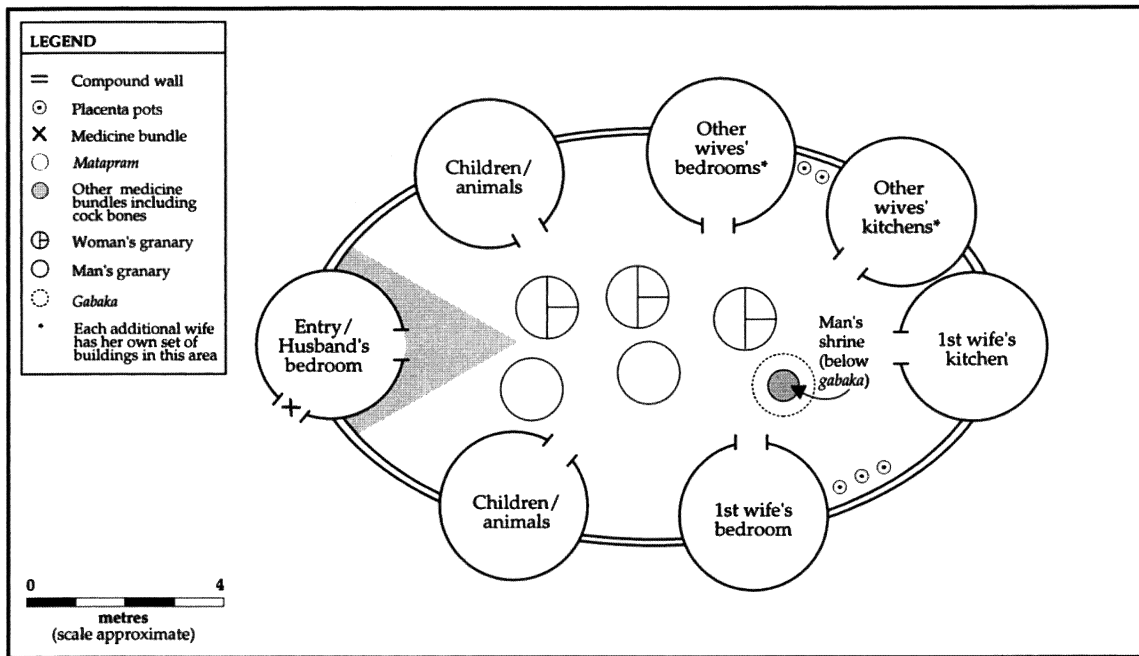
LEGEND
Compound wall
Placenta pots
Medicine bundle
*Matapram*
Other medicine bundles including cock bones
Woman's granary
Man's granary
*Gabaka*
* Each additional wife has her own set of buildings in this area

Children/ animals

Other wives' bedrooms*

Other wives' kitchens*

Entry/ Husband's bedroom

Man's shrine (below *gabaka*)

1st wife's kitchen

Children/ animals

1st wife's bedroom

0 4
metres
(scale approximate)